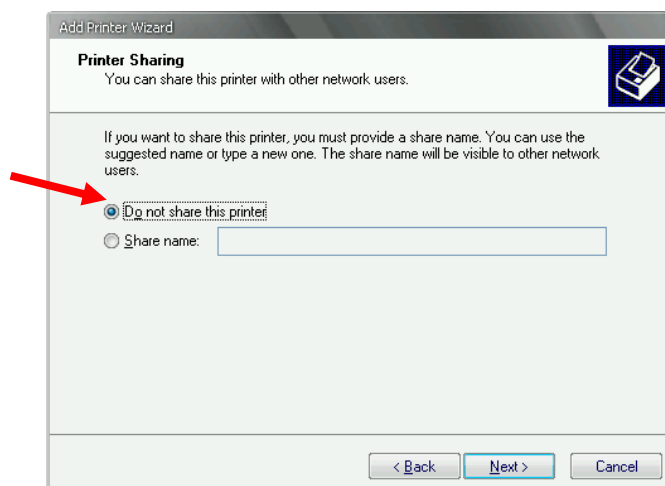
Add Printer Wizard

Printer Sharing
You can share this printer with other network users.

If you want to share this printer, you must provide a share name. You can use the suggested name or type a new one. The share name will be visible to other network users.

Do not share this printer

Share name:

< Back

Next >

Cancel